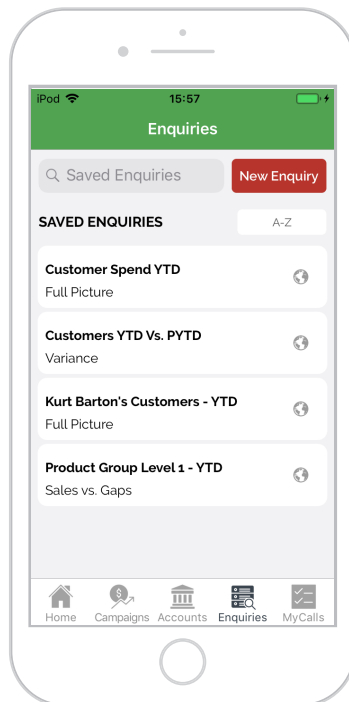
iPod
15:57
Enquiries

Saved Enquiries
New Enquiry

SAVED ENQUIRIES
A-Z

Customer Spend YTD
Full Picture

Customers YTD Vs. PYTD
Variance

Kurt Barton's Customers - YTD
Full Picture

Product Group Level 1 - YTD
Sales vs. Gaps

Home
Campaigns
Accounts
Enquiries
MyCalls